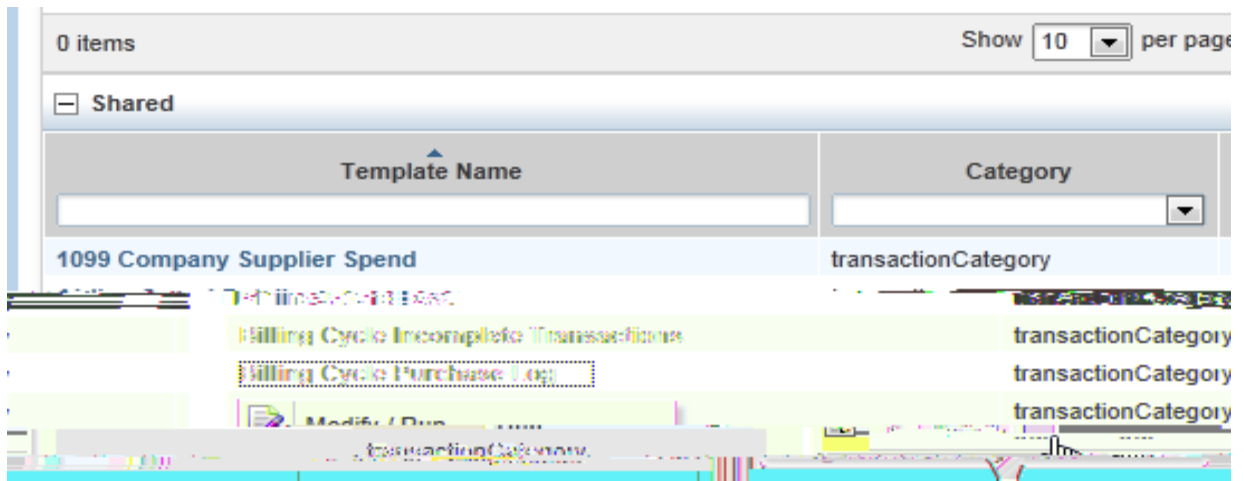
0 items

Show 10 per page

Shared

| Template Name | Category |
|---|---|
| 1099 Company Supplier Spend | transactionCategory |
| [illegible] | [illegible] |
| Billing Cycle Incomplete Transactions | transactionCategory |
| Billing Cycle Purchase Log | transactionCategory |
| Modify / Run | transactionCategory |
| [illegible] | transactionCategory |